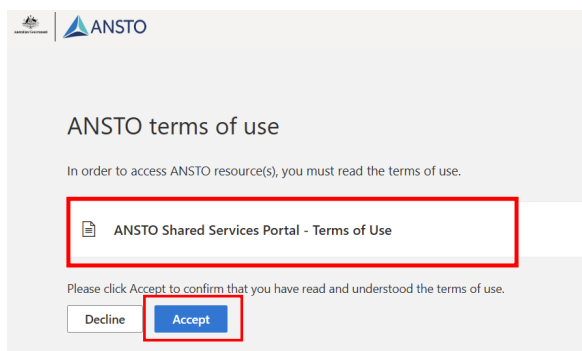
Australian Government

ANSTO

ANSTO terms of use

In order to access ANSTO resource(s), you must read the terms of use.

ANSTO Shared Services Portal - Terms of Use

Please click Accept to confirm that you have read and understood the terms of use.

Decline

Accept